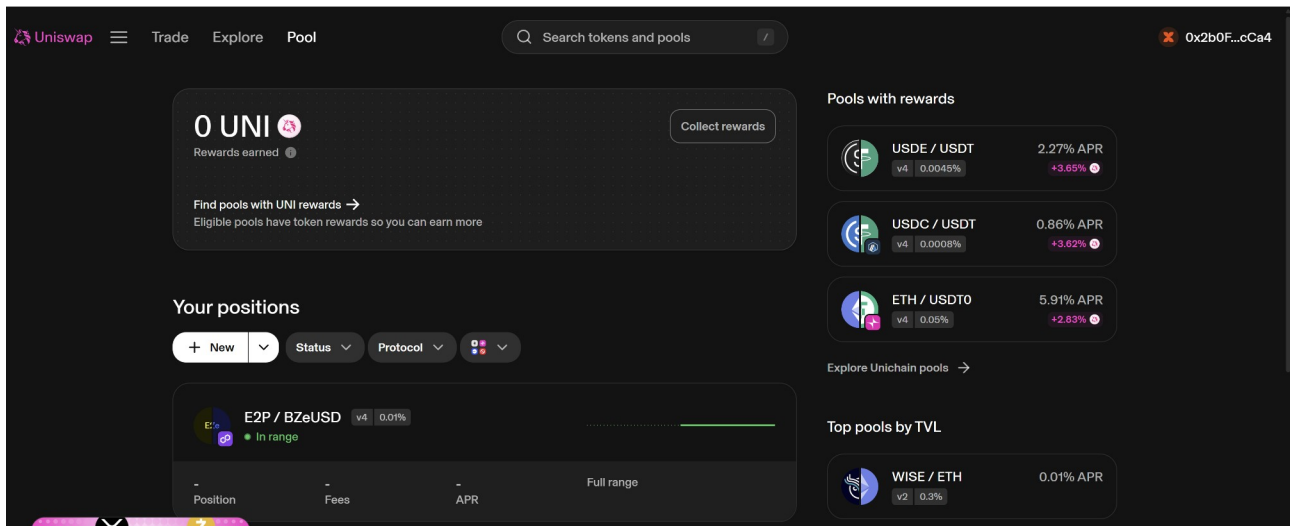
Uniswap Trade Explore Pool

Search tokens and pools /

0x2b0F...cCa4

0 UNI

Rewards earned

Collect rewards

Find pools with UNI rewards →

Eligible pools have token rewards so you can earn more

Your positions

+ New

Status

Protocol

E2P / BZeUSD v4 0.01%

● In range

Full range

-
Position

-
Fees

-
APR

Pools with rewards

USDE / USDT
v4 0.0045%
2.27% APR
+3.65%

USDC / USDT
v4 0.0008%
0.86% APR
+3.62%

ETH / USDT0
v4 0.05%
5.91% APR
+2.83%

Explore Unichain pools →

Top pools by TVL

WISE / ETH
v2 0.3%
0.01% APR